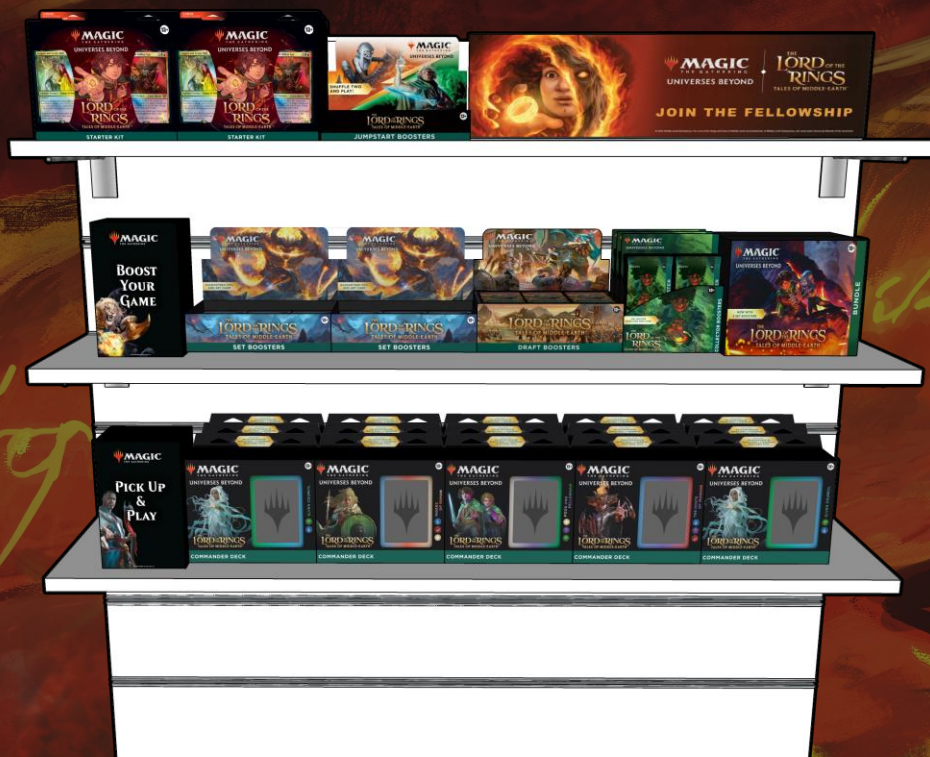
MAGIC
UNIVERSES BEYOND
THE LORD OF THE RINGS
TALES OF MIDDLE-EARTH
STARTER KIT

MAGIC
UNIVERSES BEYOND
THE LORD OF THE RINGS
TALES OF MIDDLE-EARTH
STARTER KIT

MAGIC
UNIVERSES BEYOND
SHUFFLE TWO AND PLAY!
THE LORD OF THE RINGS
JUMPSTART BOOSTERS

MAGIC THE GATHERING
THE LORD OF THE RINGS TALES OF MIDDLE-EARTH
UNIVERSES BEYOND
JOIN THE FELLOWSHIP

MAGIC
BOOST YOUR GAME

MAGIC
THE LORD OF THE RINGS
TALES OF MIDDLE-EARTH
SET BOOSTERS

MAGIC
THE LORD OF THE RINGS
TALES OF MIDDLE-EARTH
SET BOOSTERS

MAGIC
UNIVERSES BEYOND
THE LORD OF THE RINGS
TALES OF MIDDLE-EARTH
DRAFT BOOSTERS

MAGIC
THE LORD OF THE RINGS
COLLECTOR BOOSTERS

MAGIC
UNIVERSES BEYOND
THE LORD OF THE RINGS
TALES OF MIDDLE-EARTH
BUNDLE

MAGIC
PICK UP & PLAY

MAGIC
UNIVERSES BEYOND
THE LORD OF THE RINGS
COMMANDER DECK

MAGIC
UNIVERSES BEYOND
THE LORD OF THE RINGS
COMMANDER DECK

MAGIC
UNIVERSES BEYOND
THE LORD OF THE RINGS
COMMANDER DECK

MAGIC
UNIVERSES BEYOND
THE LORD OF THE RINGS
COMMANDER DECK

MAGIC
UNIVERSES BEYOND
THE LORD OF THE RINGS
COMMANDER DECK